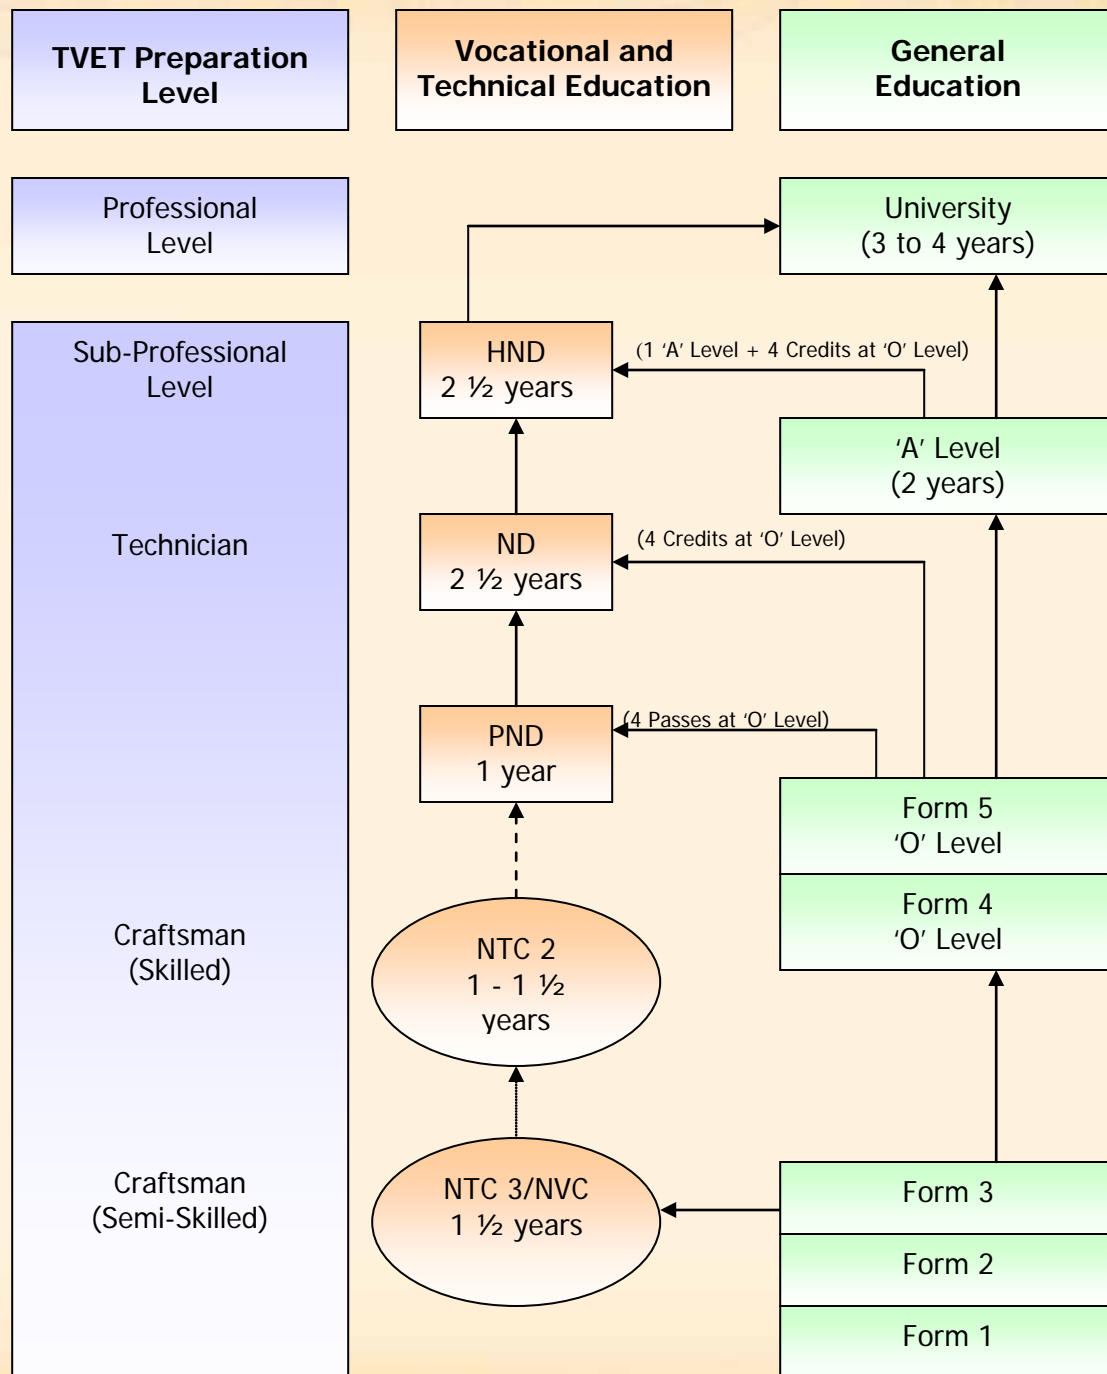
TVET Preparation Level

Vocational and Technical Education

General Education

Professional Level

University (3 to 4 years)

Sub-Professional Level

HND 2 ½ years

(1 'A' Level + 4 Credits at 'O' Level)

'A' Level (2 years)

Technician

ND 2 ½ years

(4 Credits at 'O' Level)

PND 1 year

(4 Passes at 'O' Level)

Form 5 'O' Level

Form 4 'O' Level

Craftsman (Skilled)

NTC 2 1 - 1 ½ years

Craftsman (Semi-Skilled)

NTC 3/NVC 1 ½ years

Form 3

Form 2

Form 1